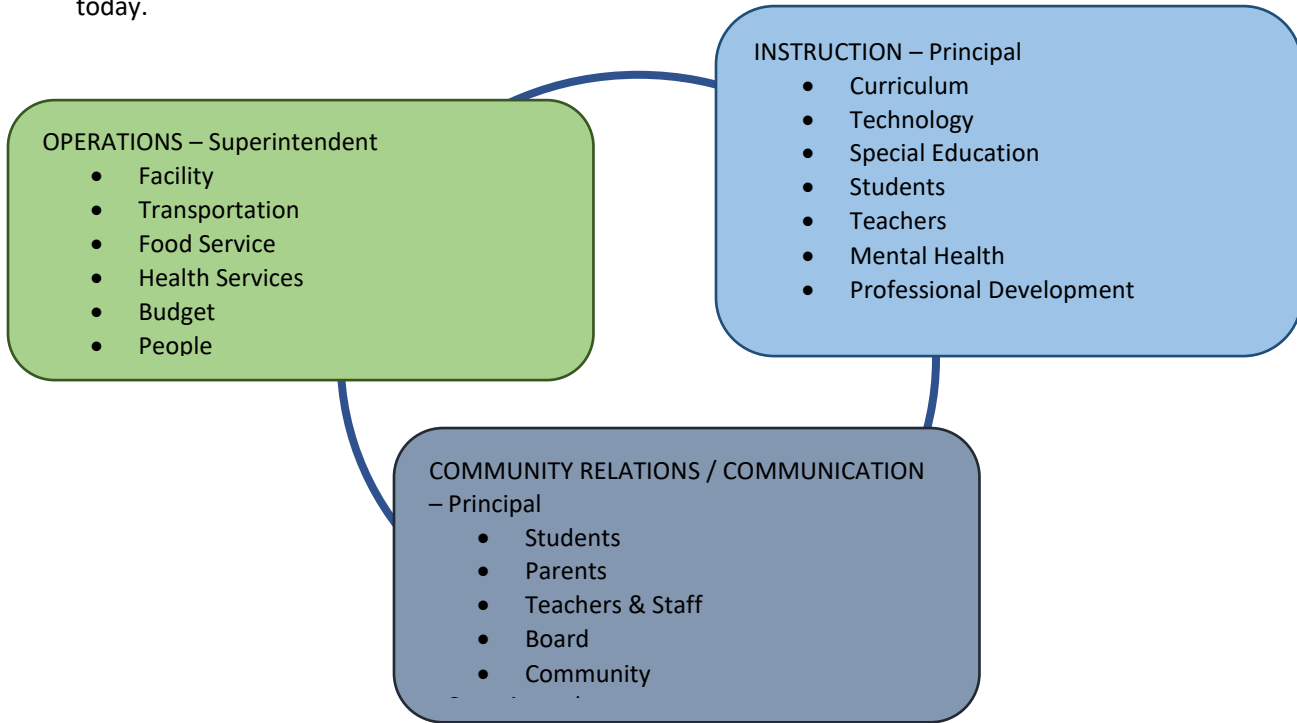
today.

INSTRUCTION – Principal
- Curriculum
- Technology
- Special Education
- Students
- Teachers
- Mental Health
- Professional Development

OPERATIONS – Superintendent
- Facility
- Transportation
- Food Service
- Health Services
- Budget
- People

COMMUNITY RELATIONS / COMMUNICATION – Principal
- Students
- Parents
- Teachers & Staff
- Board
- Community
- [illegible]